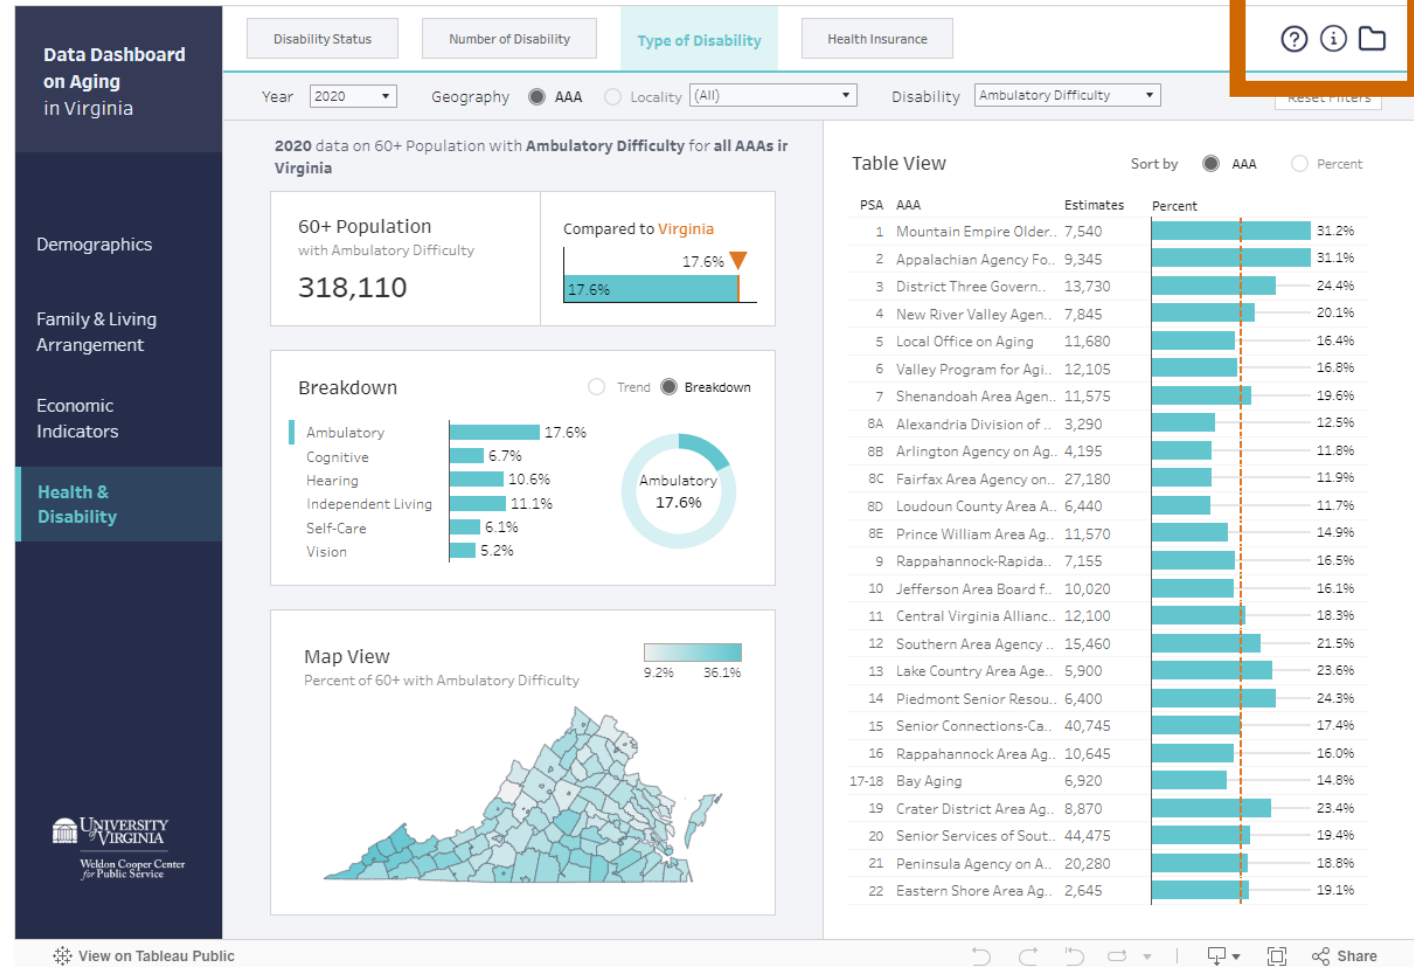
Data Dashboard on Aging in Virginia

Demographics

Family & Living Arrangement

Economic Indicators

Health & Disability

UNIVERSITY of VIRGINIA
Weldon Cooper Center for Public Service

Disability Status | Number of Disability | Type of Disability | Health Insurance

Year 2020 Geography AAA Locality (All) Disability Ambulatory Difficulty

Reset Filters

2020 data on 60+ Population with Ambulatory Difficulty for all AAAs in Virginia

60+ Population
with Ambulatory Difficulty
318,110

Compared to Virginia
17.6%
17.6%

Breakdown
Trend Breakdown

| | |
|---|---|
| Ambulatory | 17.6% |
| Cognitive | 6.7% |
| Hearing | 10.6% |
| Independent Living | 11.1% |
| Self-Care | 6.1% |
| Vision | 5.2% |

Ambulatory
17.6%

Map View
Percent of 60+ with Ambulatory Difficulty
9.2% 36.1%

Table View
Sort by AAA Percent

| PSA | AAA | Estimates | Percent |
|---|---|---|---|
| 1 | Mountain Empire Older.. | 7,540 | 31.2% |
| 2 | Appalachian Agency Fo.. | 9,345 | 31.1% |
| 3 | District Three Govern.. | 13,730 | 24.4% |
| 4 | New River Valley Agen.. | 7,845 | 20.1% |
| 5 | Local Office on Aging | 11,680 | 16.4% |
| 6 | Valley Program for Agi.. | 12,105 | 16.8% |
| 7 | Shenandoah Area Agen.. | 11,575 | 19.6% |
| 8A | Alexandria Division of .. | 3,290 | 12.5% |
| 8B | Arlington Agency on Ag.. | 4,195 | 11.8% |
| 8C | Fairfax Area Agency on.. | 27,180 | 11.9% |
| 8D | Loudoun County Area A.. | 6,440 | 11.7% |
| 8E | Prince William Area Ag.. | 11,570 | 14.9% |
| 9 | Rappahannock-Rapida.. | 7,155 | 16.5% |
| 10 | Jefferson Area Board f.. | 10,020 | 16.1% |
| 11 | Central Virginia Allianc.. | 12,100 | 18.3% |
| 12 | Southern Area Agency .. | 15,460 | 21.5% |
| 13 | Lake Country Area Age.. | 5,900 | 23.6% |
| 14 | Piedmont Senior Resou.. | 6,400 | 24.3% |
| 15 | Senior Connections-Ca.. | 40,745 | 17.4% |
| 16 | Rappahannock Area Ag.. | 10,645 | 16.0% |
| 17-18 | Bay Aging | 6,920 | 14.8% |
| 19 | Crater District Area Ag.. | 8,870 | 23.4% |
| 20 | Senior Services of Sout.. | 44,475 | 19.4% |
| 21 | Peninsula Agency on A.. | 20,280 | 18.8% |
| 22 | Eastern Shore Area Ag.. | 2,645 | 19.1% |

View on Tableau Public
Share